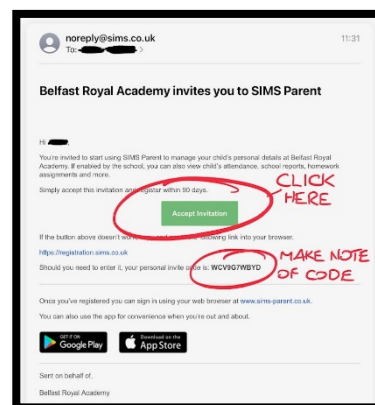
noreply@sims.co.uk
To: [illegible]

11:31

Belfast Royal Academy invites you to SIMS Parent

Hi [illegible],

You're invited to start using SIMS Parent to manage your child's personal details at Belfast Royal Academy. If enabled by the school, you can also view child's attendance, school reports, homework assignments and more.

Simply accept this invitation and register within 90 days.

Accept Invitation

CLICK HERE

If the button above doesn't work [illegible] following link into your browser.

https://registration.sims.co.uk

Should you need to enter it, your personal invite code is: WCV9G7WBYD

MAKE NOTE OF CODE

Once you've registered you can sign in using your web browser at www.sims-parent.co.uk.

You can also use the app for convenience when you're out and about.

GET IT ON Google Play

Download on the App Store

Sent on behalf of,

Belfast Royal Academy